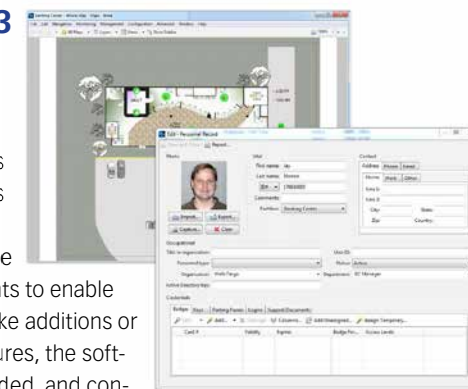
B

s
s
e
ts to enable
ke additions or
ures, the soft-
ded, and con-

Edit - Personnel Record

Photo
Import...
Export...
Capture...
Clear

Vital
First name:
Last name:
Comments:
Partition:

Contact
Address
Phone
Email
Home
Work
Other
Line 1:
Line 2:
City:
State:
Zip:
Country:

Occupational
Title in organization:
Personnel type:
Organization:
User ID:
Status:
Active
Department:
Active Directory key:

Credentials
Badges
Keys
Parking Passes
Logins
Support Documents
Add...
Columns...
Add Unassigned...
Assign Temporary...
Card #
Validity
Expires
Badge For...
Access Levels